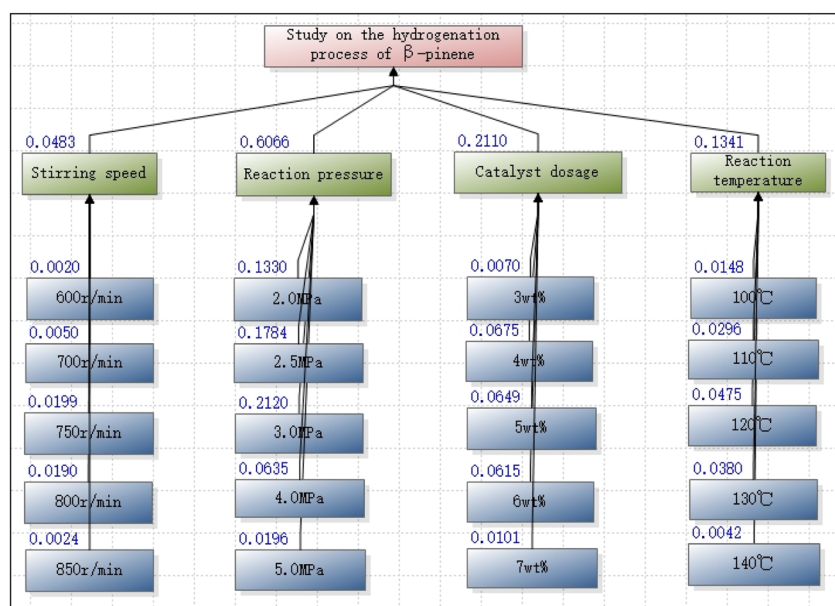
Study on the hydrogenation process of β-pinene

0.0483
Stirring speed

0.6066
Reaction pressure

0.2110
Catalyst dosage

0.1341
Reaction temperature

0.0020
600r/min

0.0050
700r/min

0.0199
750r/min

0.0190
800r/min

0.0024
850r/min

0.1330
2.0MPa

0.1784
2.5MPa

0.2120
3.0MPa

0.0635
4.0MPa

0.0196
5.0MPa

0.0070
3wt%

0.0675
4wt%

0.0649
5wt%

0.0615
6wt%

0.0101
7wt%

0.0148
100℃

0.0296
110℃

0.0475
120℃

0.0380
130℃

0.0042
140℃